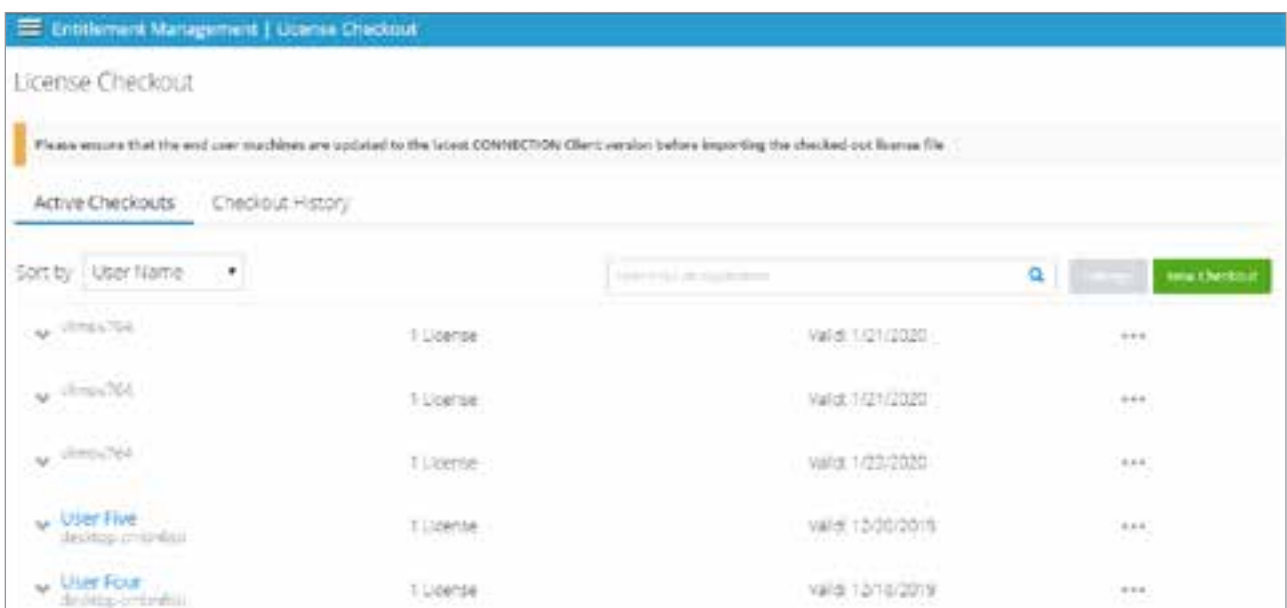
Entitlement Management | License Checkout

License Checkout

Please ensure that the end user machines are updated to the latest CONNECTION Client version before importing the checked out license file

Active Checkouts Checkout History

Sort by User Name

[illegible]

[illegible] New Checkout

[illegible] 1 License Valid: 1/21/2020 •••

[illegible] 1 License Valid: 1/21/2020 •••

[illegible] 1 License Valid: 1/23/2020 •••

User Five
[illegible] 1 License Valid: 12/20/2019 •••

User Four
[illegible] 1 License Valid: 12/18/2019 •••